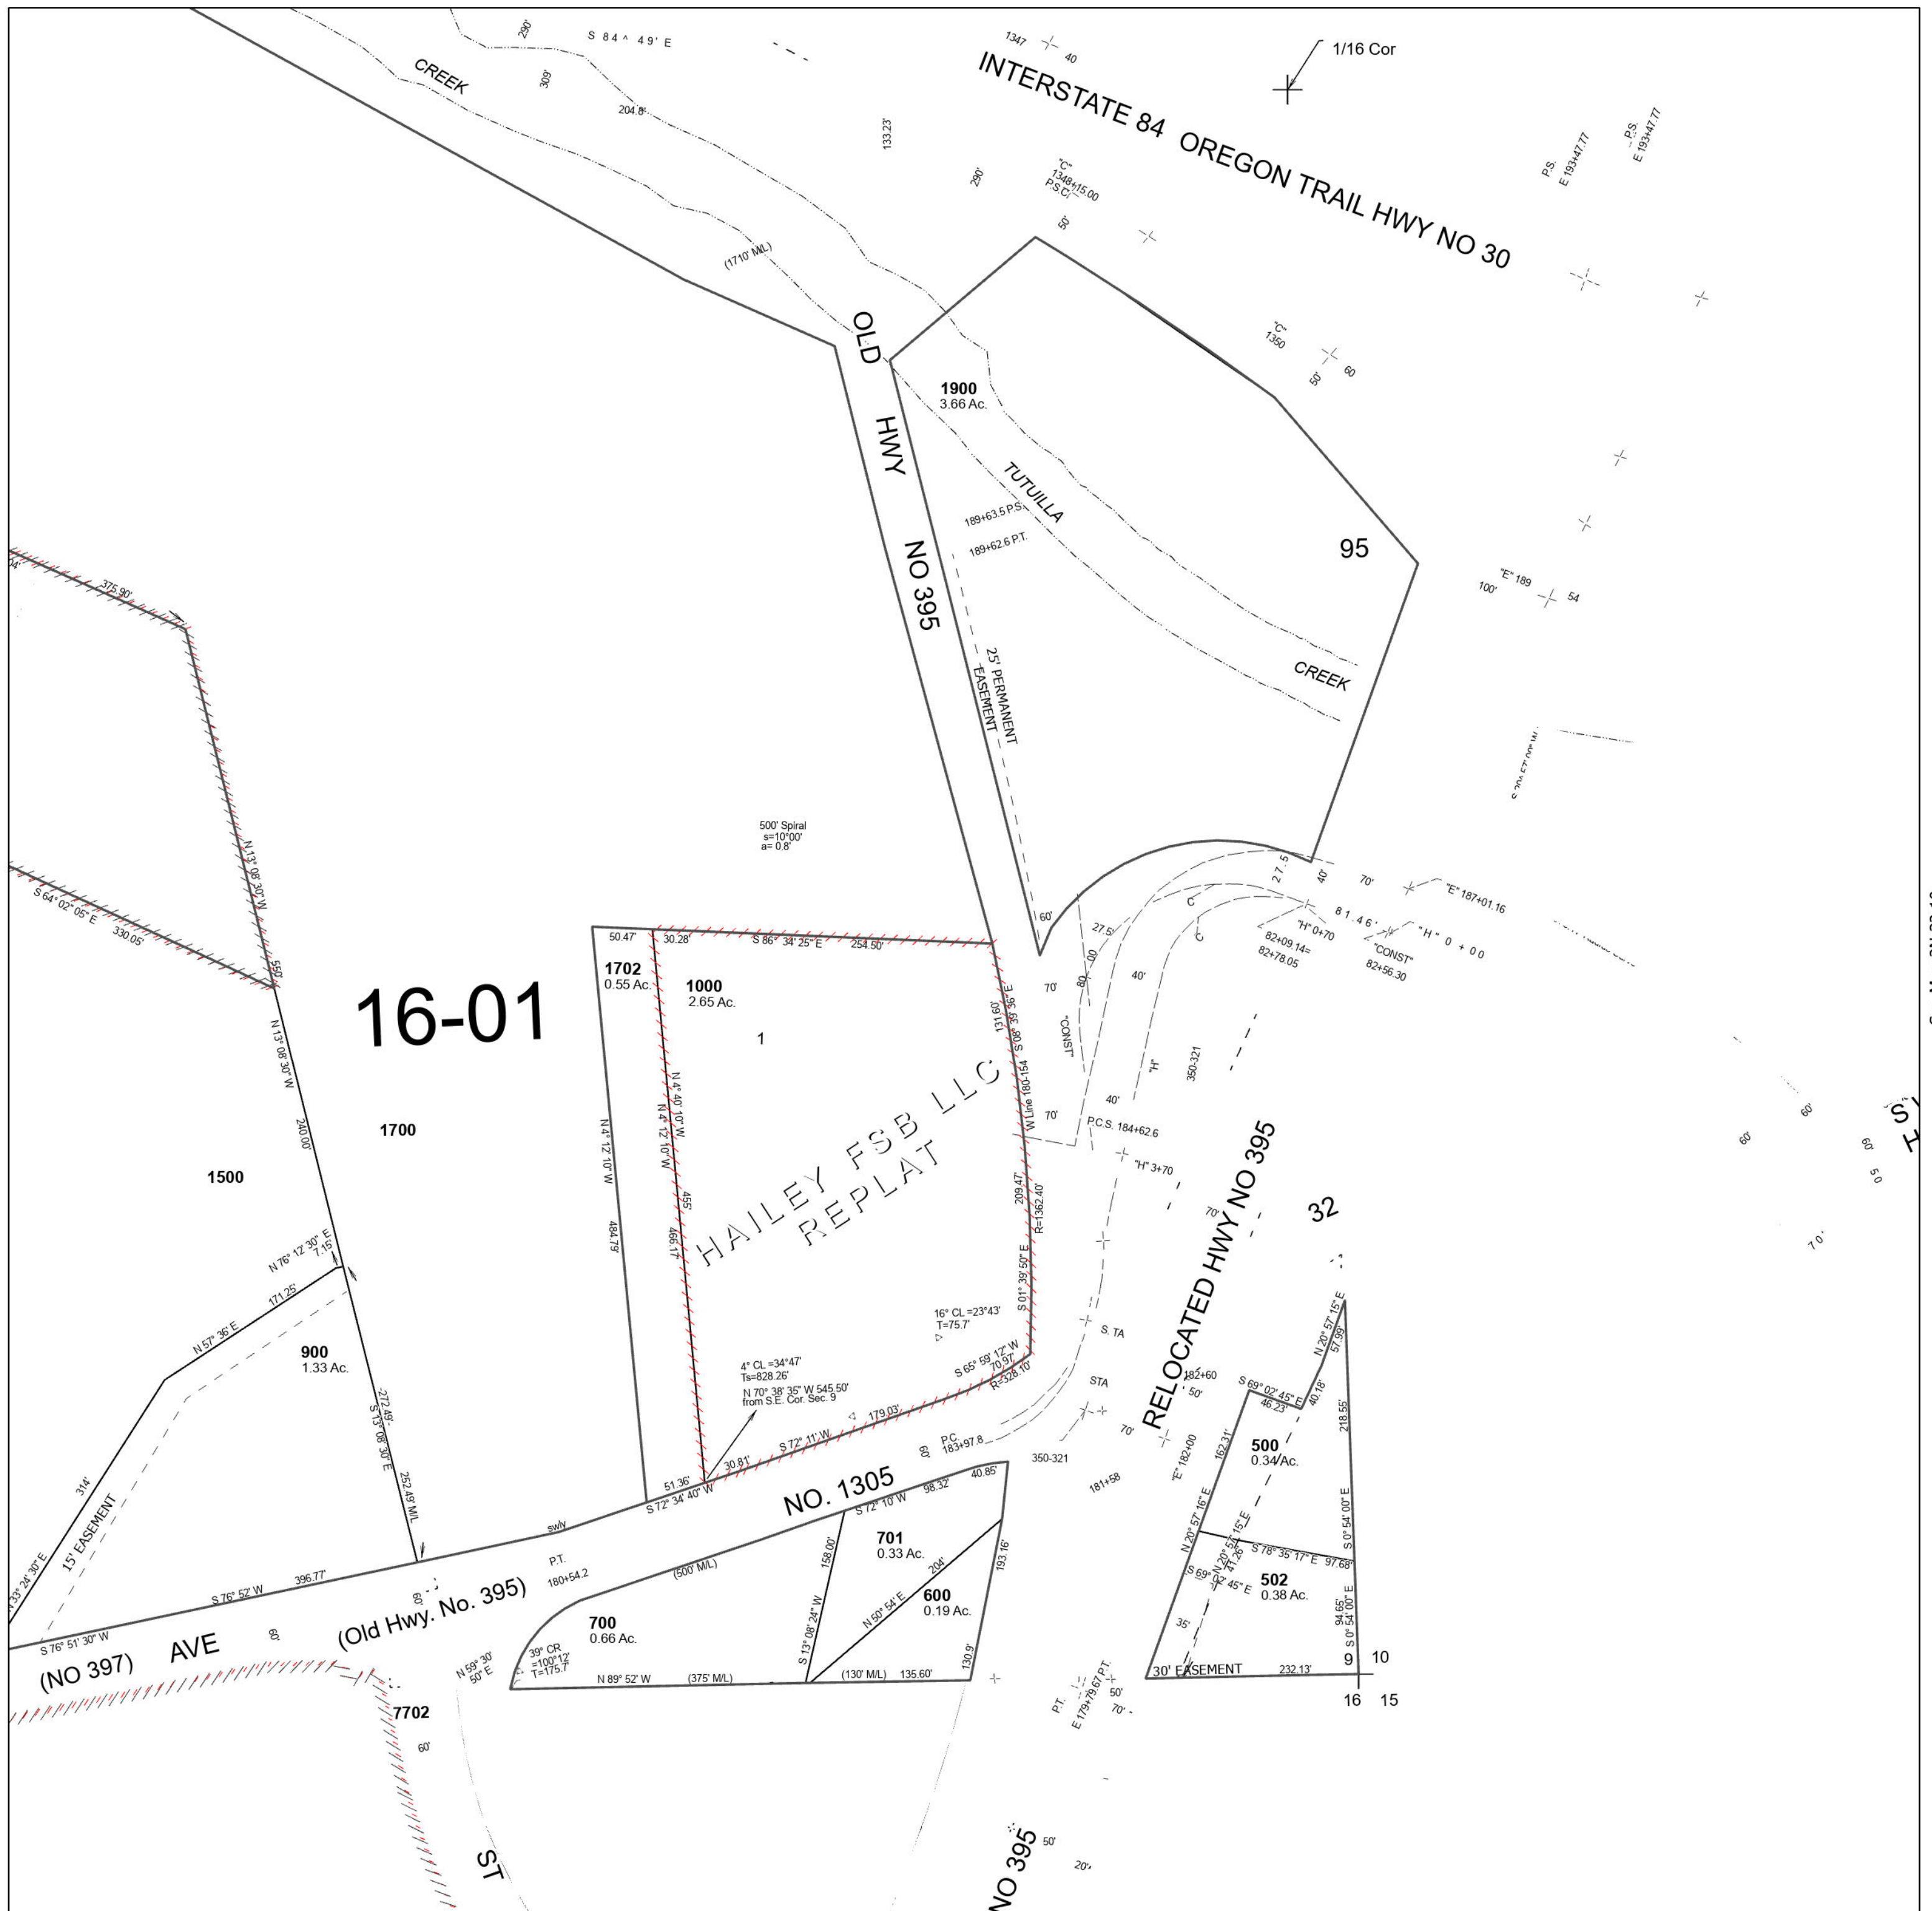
290'
S 84° 49' E
1347
40
1/16 Cor
CREEK
309'
INTERSTATE 84 OREGON TRAIL HWY NO 30
204.8'
133.23'
P.S. E 193+47.77
P.S. E 193+47.77
290'
"C" 1348+15.00 P.S.C.
50'
(1710' M/L)
"C" 1350
60
50'
OLD HWY NO 395
1900
3.66 Ac.
TUTUILLA
189+63.5 P.S.
189+62.6 P.T.
95
"E" 189
100'
54
375.90'
25' PERMANENT EASEMENT
CREEK
500' Spiral s=10°00' a= 0.8'
N 13° 08' 30" W
S 64° 02' 05" E
330.05'
550'
60'
27.5
40'
70'
"E" 187+01.16
81.46'
"H" 0+70
"H" 0+00
82+09.14= 82+78.05
"CONST" 82+56.30
27.5'
50.47'
30.28'
S 86° 34' 25" E
254.50'
1702
0.55 Ac.
1000
2.65 Ac.
16-01
1
131.60'
S 08° 39' 36" E
70'
80.00'
40'
"CONST"
"H"
350-321
N 13° 08' 30" W
N 4° 40' 10" W
N 4° 12' 10" W
W Line 180-154
240.00'
1700
N 4° 12' 10" W
HAILEY FSB LLC REPLAT
70'
40'
P.C.S. 184+62.6
"H" 3+70
1500
455'
484.79'
466.17'
209.47'
R=1362.40'
RELOCATED HWY NO 395
70'
32
N 76° 12' 30" E 7.15'
171.25'
S 01° 39' 50" E
16° CL =23°43' T=75.7'
N 57° 36' E
900
1.33 Ac.
N 20° 57' 15" E 57.99'
S. TA
S 65° 59' 12" W 70.97'
R=328.10'
4° CL =34°47' Ts=828.26'
N 70° 38' 35" W 545.50' from S.E. Cor. Sec. 9
STA
182+60
50'
S 69° 02' 45" E 46.23'
40.18'
272.49'
S 13° 08' 30" E
179.03'
S 72° 11' W
70'
218.55'
P.C. 183+97.8
60'
30.81'
"E" 182+00
162.31'
500
0.34 Ac.
51.36'
S 72° 34' 40" W
NO. 1305
40.85'
350-321
314'
252.49' M/L
98.32'
S 72° 10' W
181+58
15' EASEMENT
swly
701
0.33 Ac.
158.00'
N 20° 57' 16" E
N 20° 57' 15" E
S 78° 35' 17" E 97.68'
193.16'
S 0° 54' 00" E
33° 24' 30" E
P.T. 180+54.2
204'
S 69° 02' 45" E
502
0.38 Ac.
396.77'
(500' M/L)
600
0.19 Ac.
S 76° 52' W
N 50° 54' E
(Old Hwy. No. 395)
60'
700
0.66 Ac.
S 13° 08' 24" W
35'
94.65'
S 0° 54' 00" E
S 76° 51' 30" W
AVE
39° CR =100°12' T=175.7'
130.9'
60'
(NO 397)
N 59° 30' 50" E
N 89° 52' W
(375' M/L)
(130' M/L)
135.60'
30' EASEMENT
232.13'
9
10
P.T. E 179+79.67 P.T.
50'
70'
16
15
7702
60'
60'
60'
50
70'
ST
NO 395
50'
20'